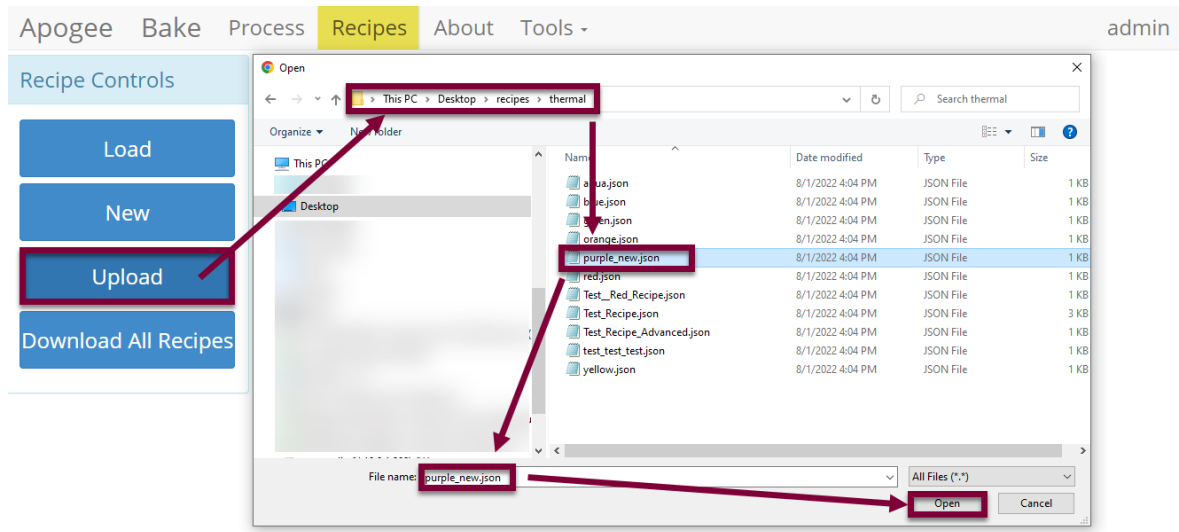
Apogee Bake Process Recipes About Tools admin

Recipe Controls

Load

New

Upload

Download All Recipes

Open

This PC > Desktop > recipes > thermal

Search thermal

Organize New folder

This PC

Desktop

| Name | Date modified | Type | Size |
|---|---|---|---|
| aqua.json | 8/1/2022 4:04 PM | JSON File | 1 KB |
| blue.json | 8/1/2022 4:04 PM | JSON File | 1 KB |
| green.json | 8/1/2022 4:04 PM | JSON File | 1 KB |
| orange.json | 8/1/2022 4:04 PM | JSON File | 1 KB |
| purple_new.json | 8/1/2022 4:04 PM | JSON File | 1 KB |
| red.json | 8/1/2022 4:04 PM | JSON File | 1 KB |
| Test__Red_Recipe.json | 8/1/2022 4:04 PM | JSON File | 1 KB |
| Test_Recipe.json | 8/1/2022 4:04 PM | JSON File | 3 KB |
| Test_Recipe_Advanced.json | 8/1/2022 4:04 PM | JSON File | 1 KB |
| test_test_test.json | 8/1/2022 4:04 PM | JSON File | 1 KB |
| yellow.json | 8/1/2022 4:04 PM | JSON File | 1 KB |

File name: purple_new.json

All Files (*.*)

Open Cancel